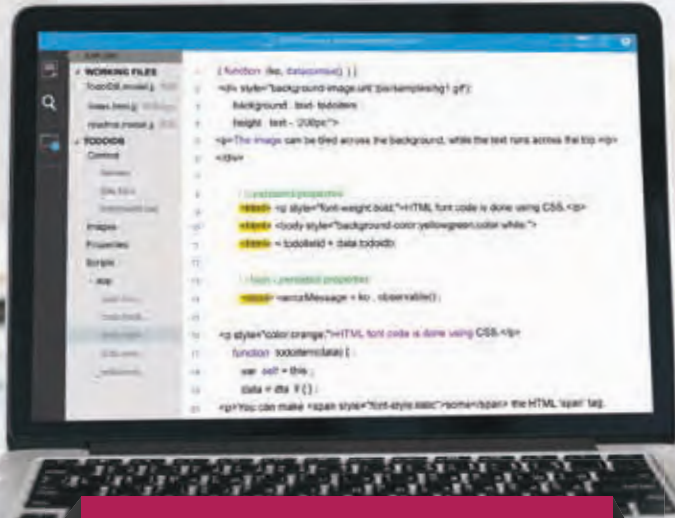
WORKING FILES
TodoDB.model.js
Views.html.js
readme.model.js
TODOIDS
Control
Images
Properties
Scripts
app

(function (ko, datacontext) ) {
<div style="background-image:url('/pix/samples/bg1.gif');
background : text- todoitem ;
height : text - 200px;">
<p>The image can be tiled across the background, while the text runs across the top.</p>
</div>

// persisted properties
<p style="font-weight:bold;">HTML font code is done using CSS.</p>
<body style="background-color:yellowgreen;color:white;">
= todolistId + data.todoId;

// Non - persisted properties
errorMessage = ko . observable();

<p style="color:orange;">HTML font code is done using CSS.</p>
function todoItem(data) {
var self = this ;
data = data || { } ;
<p>You can make <span style="font-style:italic">some</span> the HTML 'span' tag.